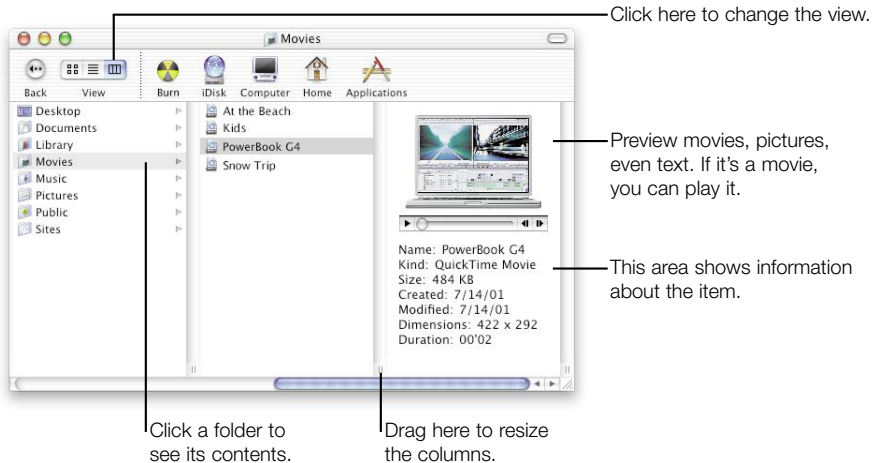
Click here to change the view.

Movies

Back View Burn iDisk Computer Home Applications

Desktop
Documents
Library
Movies
Music
Pictures
Public
Sites

At the Beach
Kids
PowerBook G4
Snow Trip

Name: PowerBook G4
Kind: QuickTime Movie
Size: 484 KB
Created: 7/14/01
Modified: 7/14/01
Dimensions: 422 x 292
Duration: 00'02

Preview movies, pictures, even text. If it's a movie, you can play it.

This area shows information about the item.

Click a folder to see its contents.

Drag here to resize the columns.